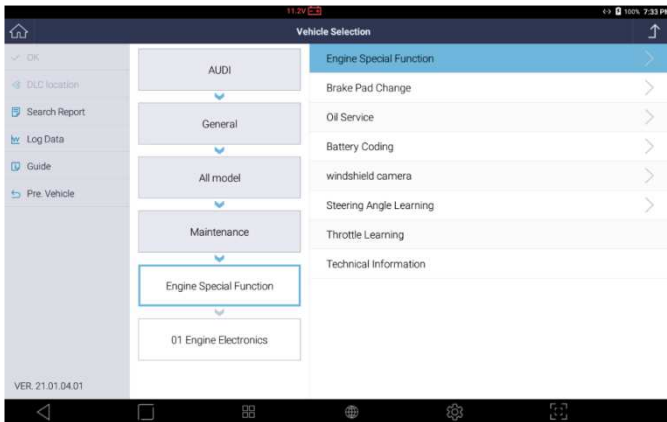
11.2V
100% 7:33 PM
Vehicle Selection

OK
DLC location
Search Report
Log Data
Guide
Pre. Vehicle

VER. 21.01.04.01

AUDI
General
All model
Maintenance
Engine Special Function
01 Engine Electronics

Engine Special Function
Brake Pad Change
Oil Service
Battery Coding
windshield camera
Steering Angle Learning
Throttle Learning
Technical Information